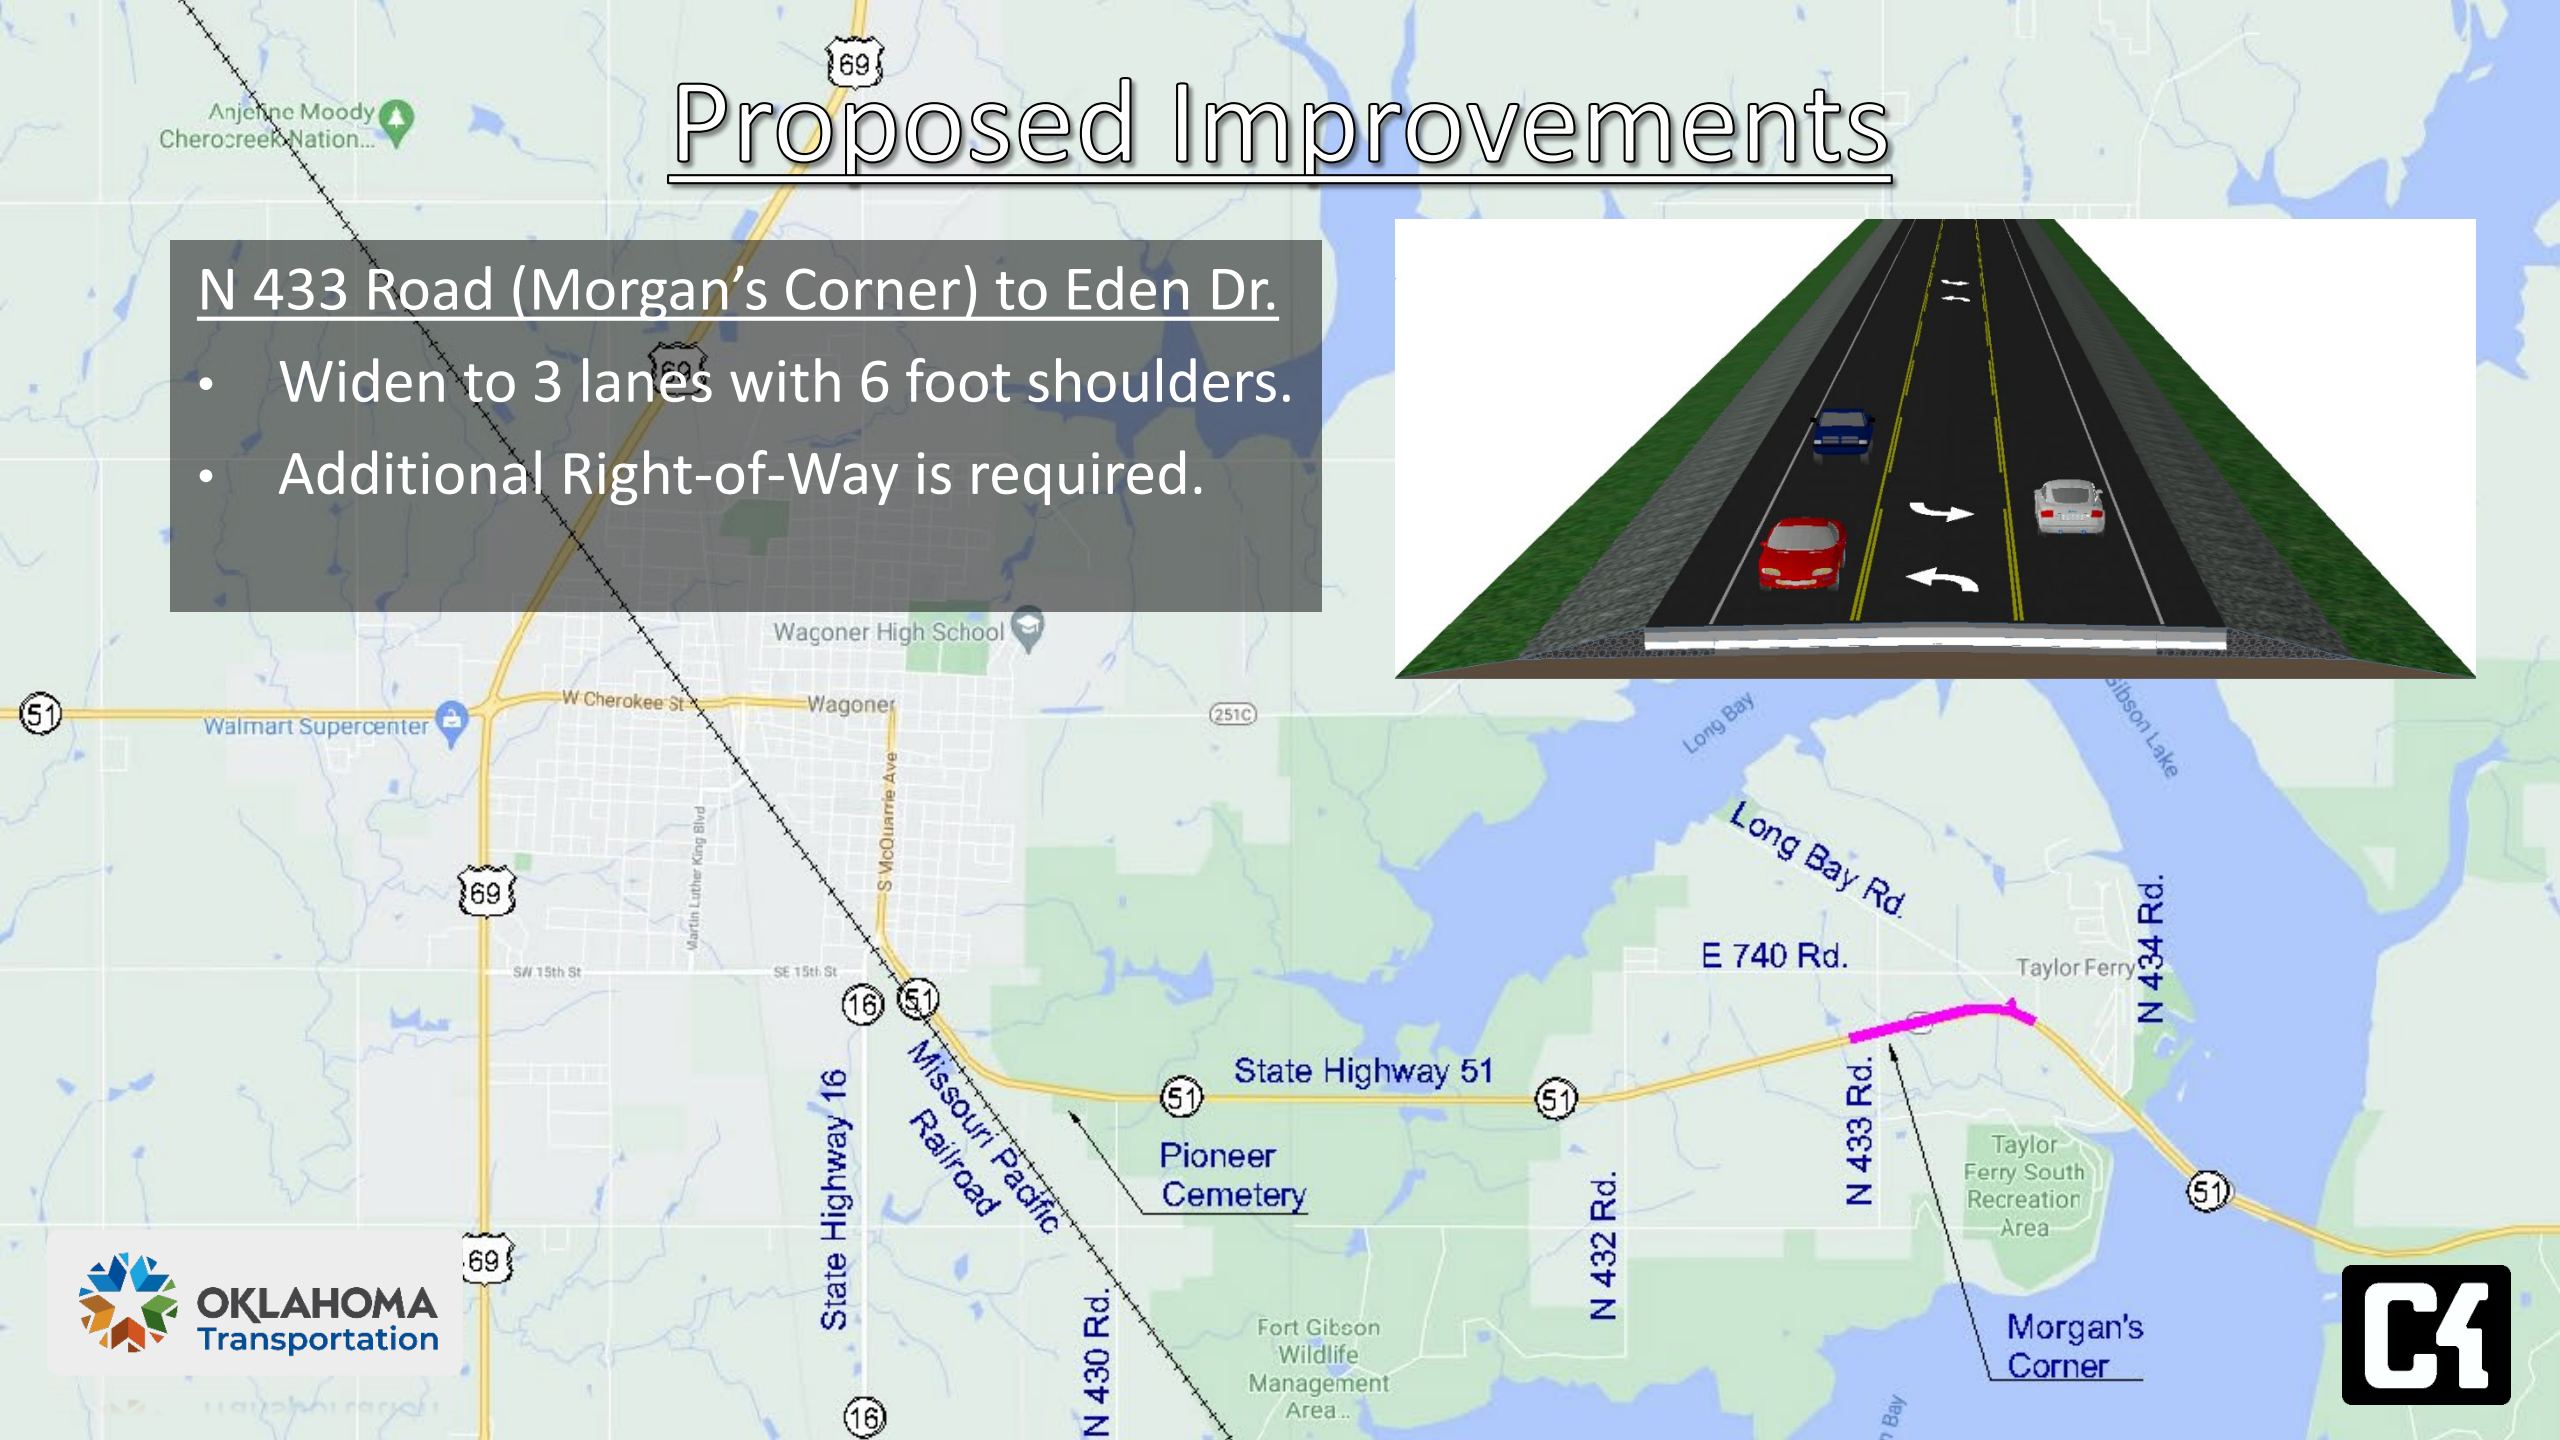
Proposed Improvements

N 433 Road (Morgan's Corner) to Eden Dr.

• Widen to 3 lanes with 6 foot shoulders.
• Additional Right-of-Way is required.

69

Anjelne Moody
Cherocreek Nation...

Waggoner High School

51

Walmart Supercenter

W Cherokee St

Wagoner

251C

Long Bay

Gibson Lake

Martin Luther King Blvd

S McQuarrie Ave

69

SW 15th St

SE 15th St

16

51

Long Bay Rd.

E 740 Rd.

Taylor Ferry

N 434 Rd.

State Highway 51

51

51

Missouri Pacific Railroad

State Highway 16

Pioneer Cemetery

N 433 Rd.

Taylor Ferry South Recreation Area

51

N 432 Rd.

69

N 430 Rd.

Fort Gibson Wildlife Management Area

16

Morgan's Corner

Bay

OKLAHOMA Transportation

C4